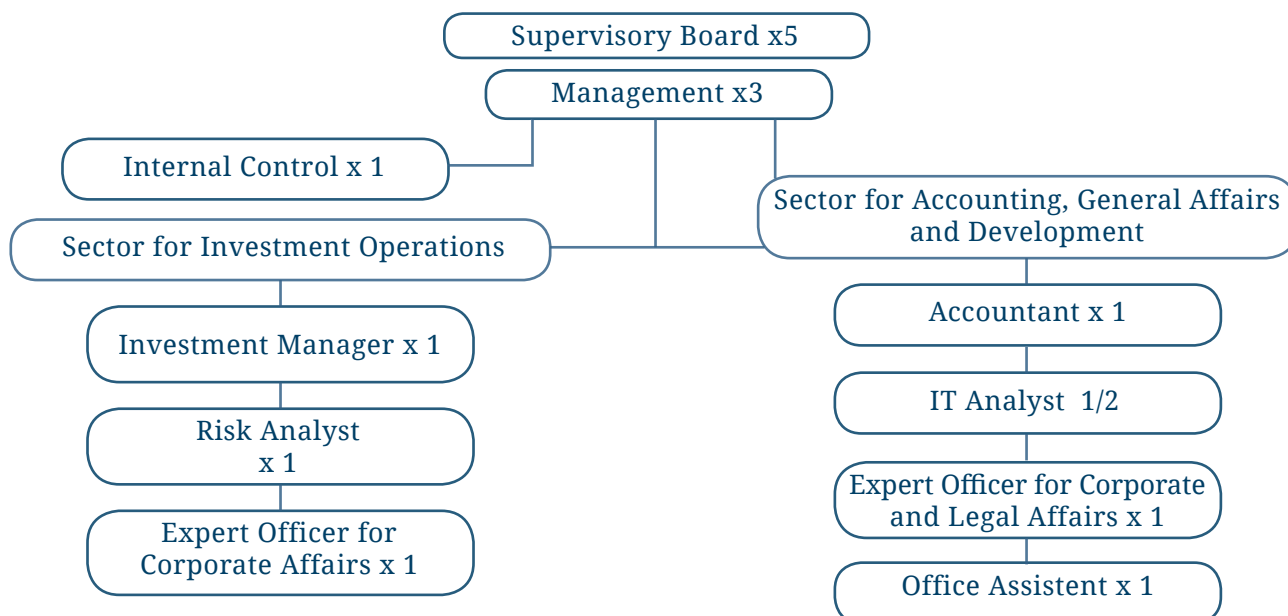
Supervisory Board x5

Management x3

Internal Control x 1

Sector for Investment Operations

Investment Manager x 1

Risk Analyst x 1

Expert Officer for Corporate Affairs x 1

Sector for Accounting, General Affairs and Development

Accountant x 1

IT Analyst 1/2

Expert Officer for Corporate and Legal Affairs x 1

Office Assistent x 1